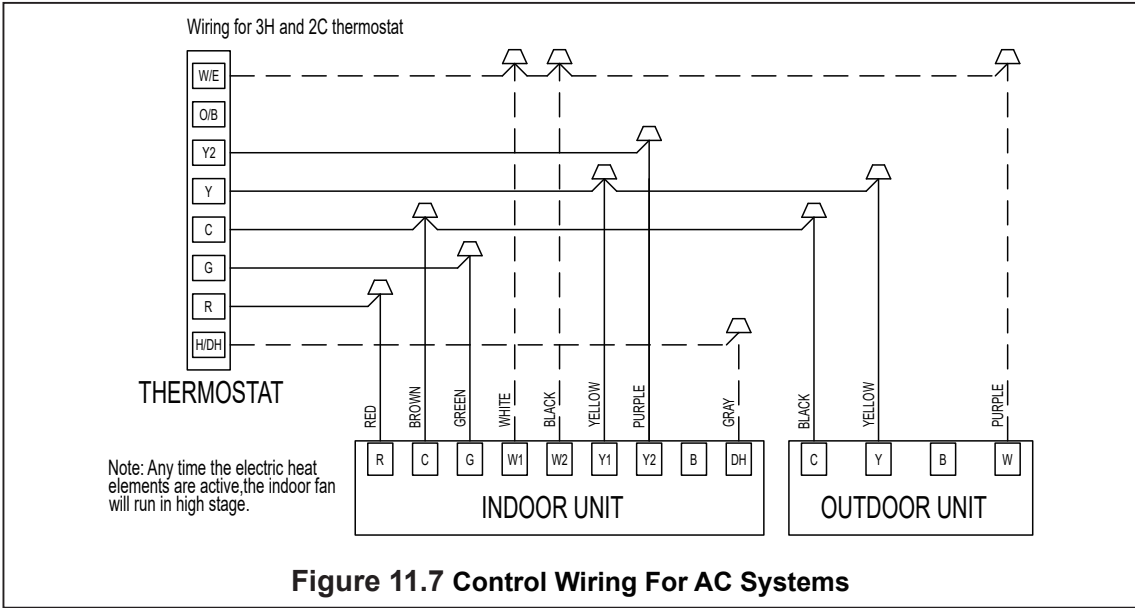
Wiring for 3H and 2C thermostat

W/E
O/B
Y2
Y
C
G
R
H/DH

THERMOSTAT

RED
BROWN
GREEN
WHITE
BLACK
YELLOW
PURPLE
GRAY

R
C
G
W1
W2
Y1
Y2
B
DH

INDOOR UNIT

BLACK
YELLOW
PURPLE

C
Y
B
W

OUTDOOR UNIT

Note: Any time the electric heat elements are active,the indoor fan will run in high stage.

Figure 11.7 Control Wiring For AC Systems